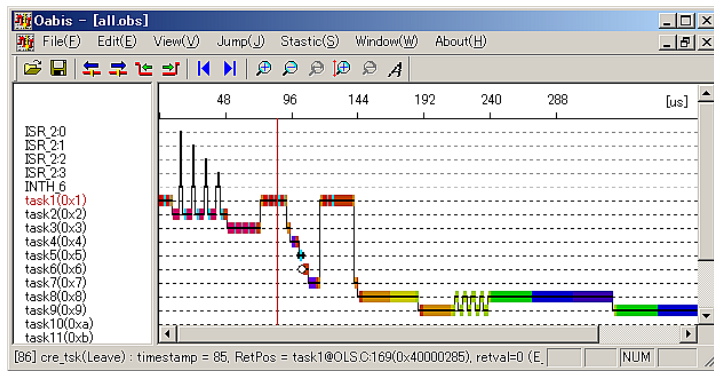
Oabis - [all.obs]

File(F) Edit(E) View(V) Jump(J) Stastic(S) Window(W) About(H)

48 96 144 192 240 288 [us]

ISR 2:0
ISR 2:1
ISR 2:2
ISR 2:3
INTH 6
task1(0x1)
task2(0x2)
task3(0x3)
task4(0x4)
task5(0x5)
task6(0x6)
task7(0x7)
task8(0x8)
task9(0x9)
task10(0xa)
task11(0xb)

[86] cre_tsk(Leave) : timestamp = 85, RetPos = task1@OLS.C:169(0x40000285), retval=0 (E, NUM